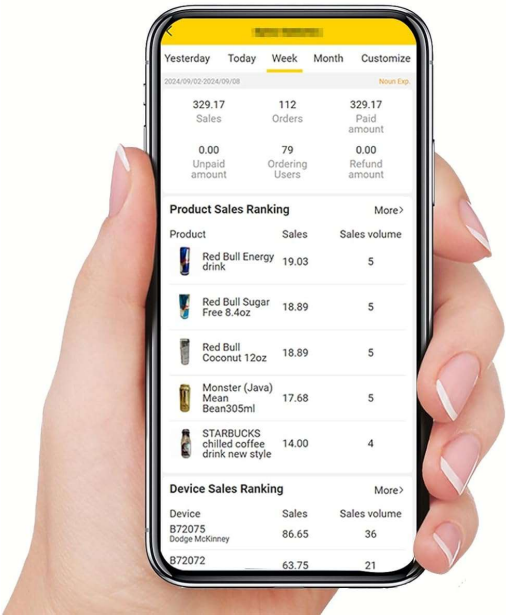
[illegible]

Yesterday Today Week Month Customize

2024/09/02-2024/09/08 Noun Exp.

329.17 Sales
112 Orders
329.17 Paid amount

0.00 Unpaid amount
79 Ordering Users
0.00 Refund amount

Product Sales Ranking More>

| Product | Sales | Sales volume |
|---|---|---|
| Red Bull Energy drink | 19.03 | 5 |
| Red Bull Sugar Free 8.4oz | 18.89 | 5 |
| Red Bull Coconut 12oz | 18.89 | 5 |
| Monster (Java) Mean Bean305ml | 17.68 | 5 |
| STARBUCKS chilled coffee drink new style | 14.00 | 4 |

Device Sales Ranking More>

| Device | Sales | Sales volume |
|---|---|---|
| B72075 Dodge McKinney | 86.65 | 36 |
| B72072 | 63.75 | 21 |